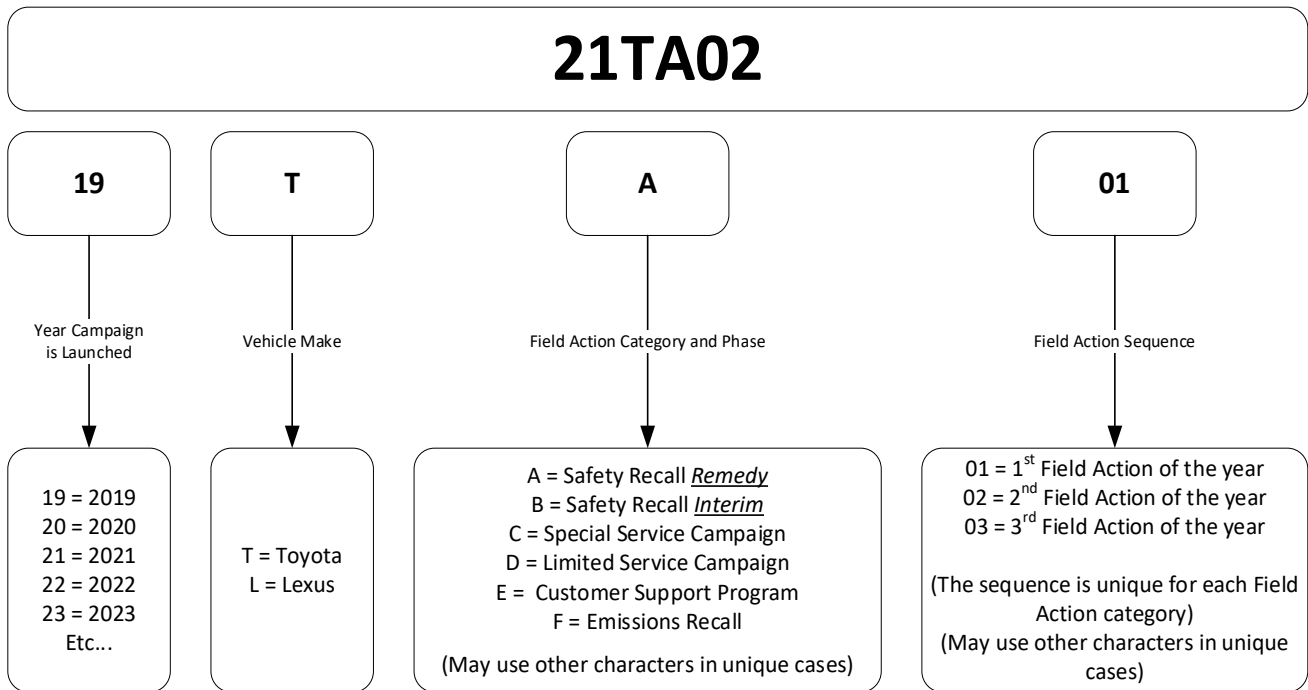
21TA02

19

Year Campaign is Launched

19 = 2019
20 = 2020
21 = 2021
22 = 2022
23 = 2023
Etc...

T

Vehicle Make

T = Toyota
L = Lexus

A

Field Action Category and Phase

A = Safety Recall *Remedy*
B = Safety Recall *Interim*
C = Special Service Campaign
D = Limited Service Campaign
E = Customer Support Program
F = Emissions Recall

(May use other characters in unique cases)

01

Field Action Sequence

01 = 1$^{st}$ Field Action of the year
02 = 2$^{nd}$ Field Action of the year
03 = 3$^{rd}$ Field Action of the year

(The sequence is unique for each Field Action category)
(May use other characters in unique cases)